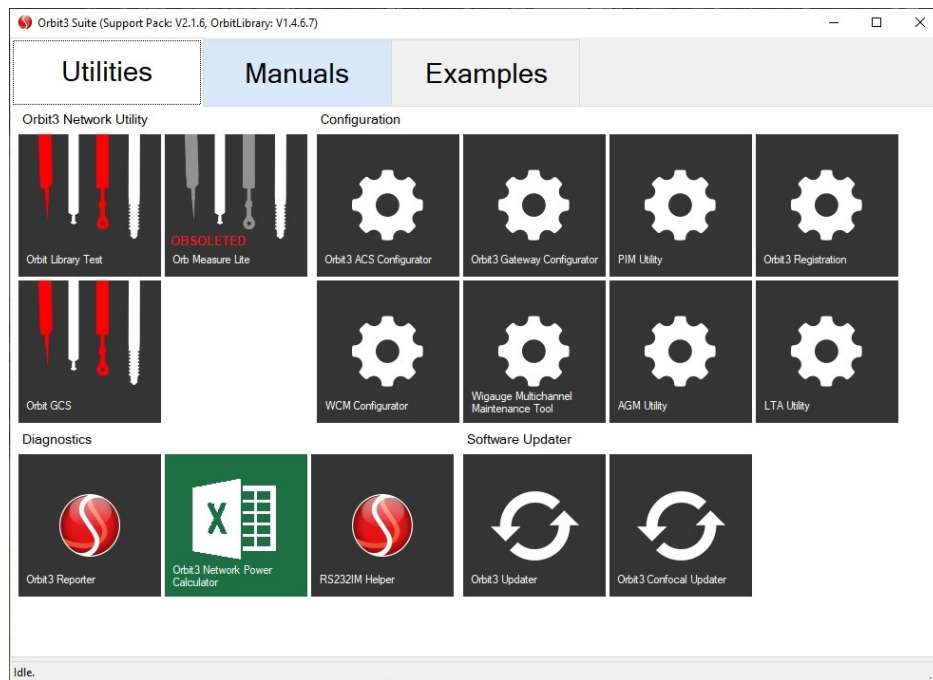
Orbit3 Suite (Support Pack: V2.1.6, OrbitLibrary: V1.4.6.7)

Utilities

Manuals

Examples

Orbit3 Network Utility

Orbit Library Test

OBSOLETED

Orb Measure Lite

Orbit GCS

Configuration

Orbit3 ACS Configurator

Orbit3 Gateway Configurator

PIM Utility

Orbit3 Registration

WCM Configurator

Wigauge Multichannel Maintenance Tool

AGM Utility

LTA Utility

Diagnostics

Orbit3 Reporter

Orbit3 Network Power Calculator

RS232IM Helper

Software Updater

Orbit3 Updater

Orbit3 Confocal Updater

Idle.